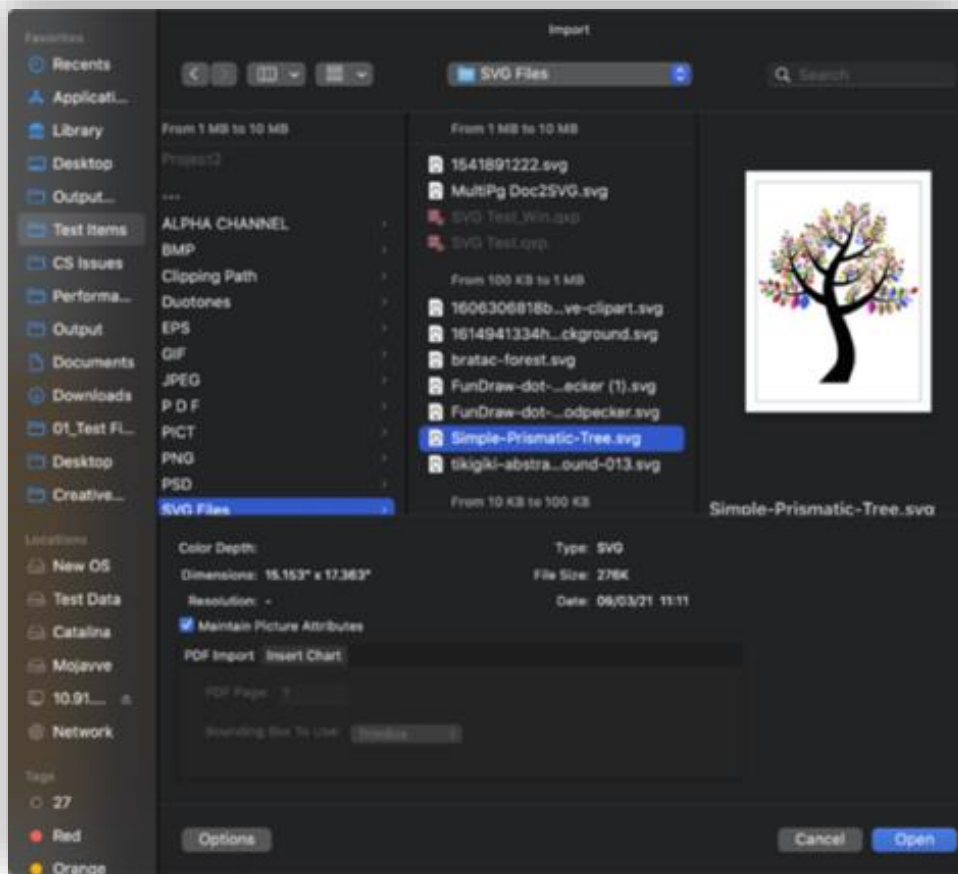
Import

Favorites
Recents
Applicati...
Library
Desktop
Output...
Test Items
CS Issues
Performa...
Output
Documents
Downloads
01_Test Fi...
Desktop
Creative...

Locations
New OS
Test Data
Catalina
Mojavve
10.91...
Network

Tags
27
Red
Orange

SVG Files

Search

From 1 MB to 10 MB
Project2
...
ALPHA CHANNEL
BMP
Clipping Path
Duotones
EPS
GIF
JPEG
PDF
PICT
PNG
PSD
SVG Files

From 1 MB to 10 MB
1541891222.svg
MultiPg Doc2SVG.svg
SVG Test_Win.qxp
SVG Test.qxp
From 100 KB to 1 MB
1606306818b...ve-clipart.svg
1614941334h...ckground.svg
bratac-forest.svg
FunDraw-dot-...ecker (1).svg
FunDraw-dot-...odpecker.svg
Simple-Prismatic-Tree.svg
tikigiki-abstra...ound-013.svg
From 10 KB to 100 KB

Simple-Prismatic-Tree.svg

Color Depth:
Dimensions: 15.153" x 17.363"
Resolution: -
Type: SVG
File Size: 276K
Date: 06/03/21 11:11
Maintain Picture Attributes

PDF Import
Insert Chart
PDF Page: 1
Bounding Box To Use: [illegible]

Options
Cancel
Open